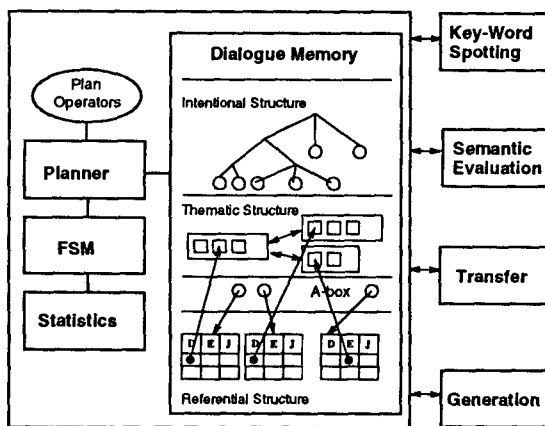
Plan Operators

Planner

FSM

Statistics

Dialogue Memory

Intentional Structure

Thematic Structure

A-box

D E J

D E J

D E J

Referential Structure

Key-Word Spotting

Semantic Evaluation

Transfer

Generation